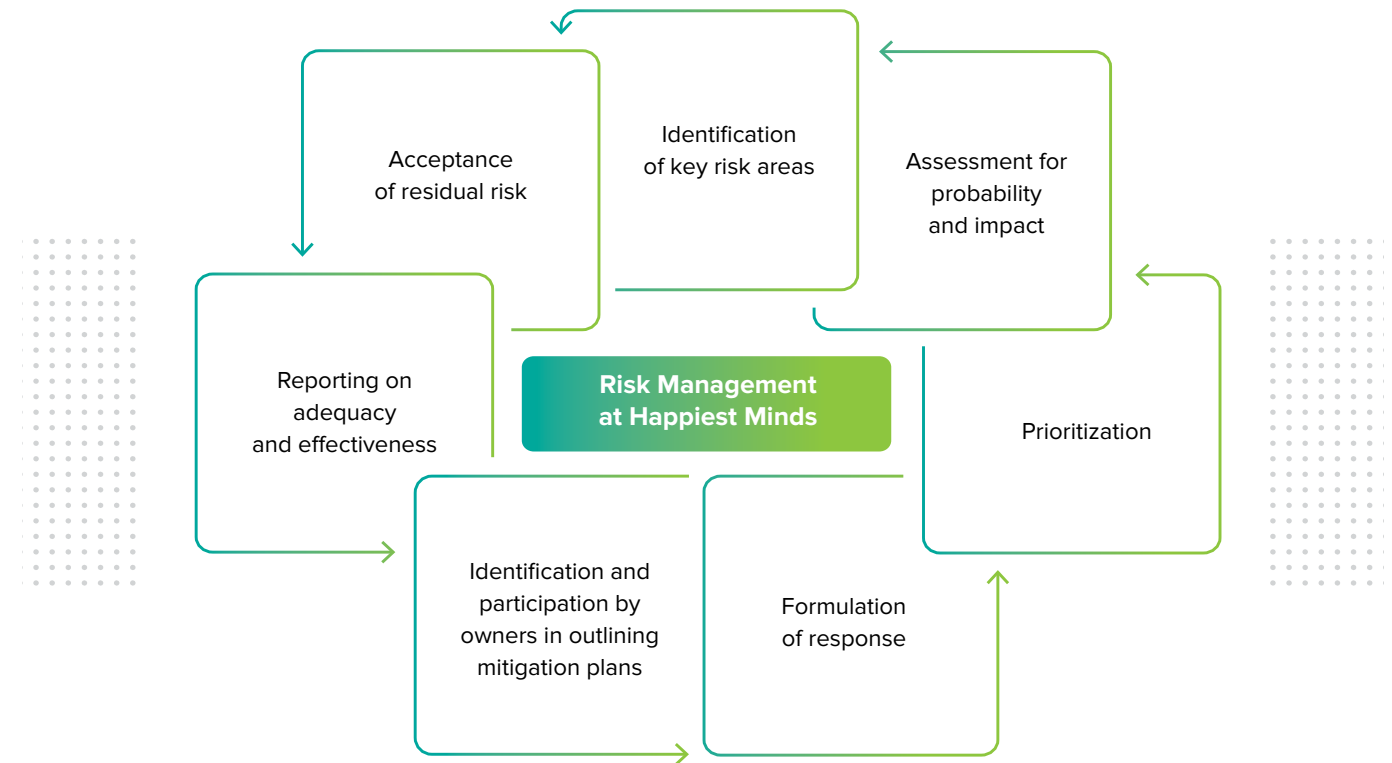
Risk Management at Happiest Minds

Identification of key risk areas

Assessment for probability and impact

Prioritization

Formulation of response

Identification and participation by owners in outlining mitigation plans

Reporting on adequacy and effectiveness

Acceptance of residual risk